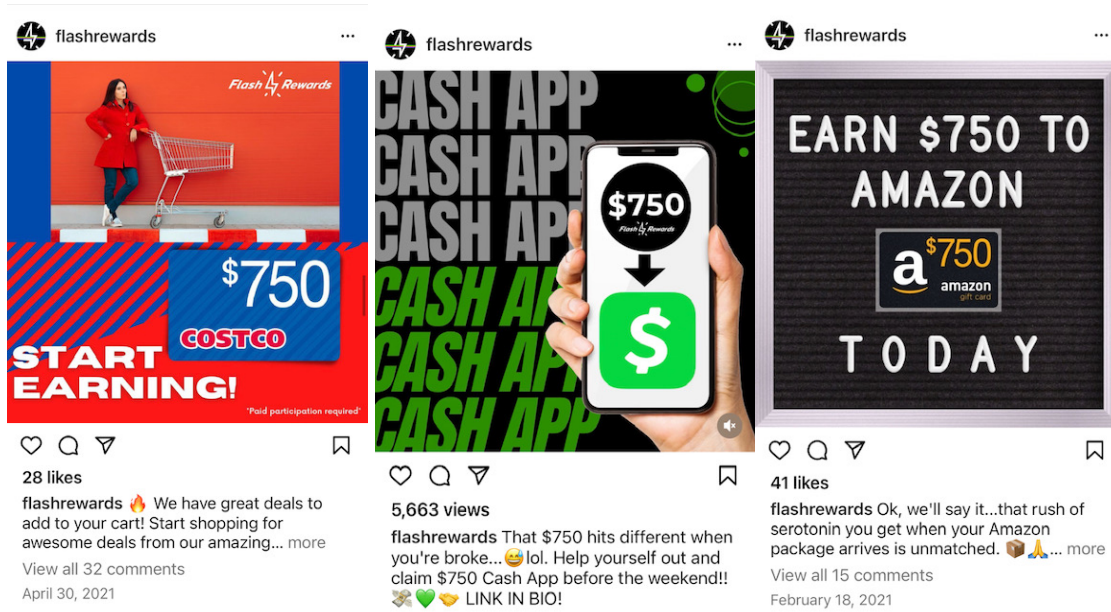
flashrewards ...

Flash Rewards

$750

COSTCO

START EARNING!

*Paid participation required*

28 likes

flashrewards 🔥 We have great deals to add to your cart! Start shopping for awesome deals from our amazing... more

View all 32 comments

April 30, 2021

flashrewards ...

CASH APP
CASH APP
CASH APP
CASH APP
CASH APP
CASH APP

$750
Flash Rewards

$

5,663 views

flashrewards That $750 hits different when you're broke...😅lol. Help yourself out and claim $750 Cash App before the weekend!! 💸💚🤝 LINK IN BIO!

flashrewards ...

EARN $750 TO AMAZON

a $750 amazon gift card

TODAY

41 likes

flashrewards Ok, we'll say it...that rush of serotonin you get when your Amazon package arrives is unmatched. 📦🙏... more

View all 15 comments

February 18, 2021